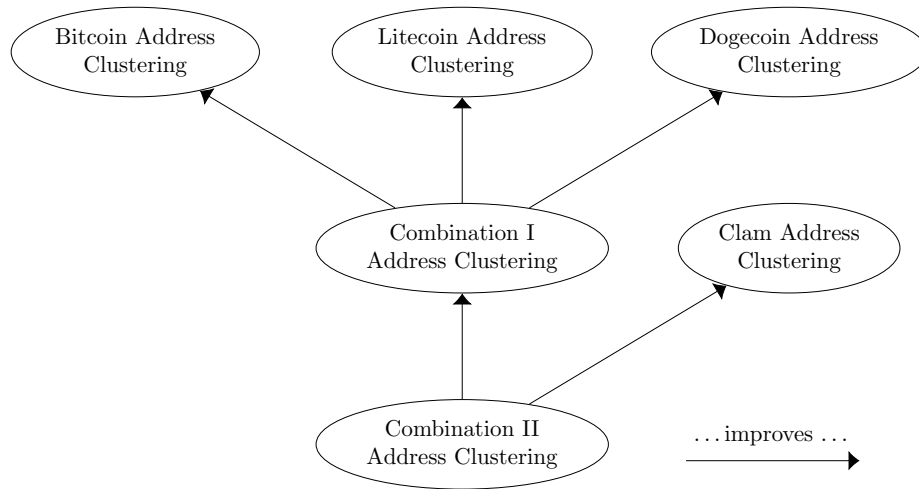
Bitcoin Address Clustering

Litecoin Address Clustering

Dogecoin Address Clustering

Combination I Address Clustering

Clam Address Clustering

Combination II Address Clustering

. . . improves . . .